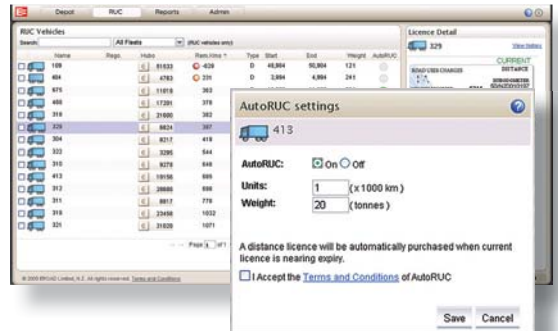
Depot RUC Reports Admin

RUC Vehicles

Search All Fleets (RUC vehicles only)

| Name | Rego | Hubo | Rem.Hbo | Type | Start | End | Weight | AutoRUC |
|---|---|---|---|---|---|---|---|---|
| 109 | | 81633 | -828 | D | 48,864 | 50,804 | 121 | |
| 404 | | 4783 | 231 | D | 3,884 | 4,984 | 241 | |
| 975 | | 11018 | 382 | | | | | |
| 408 | | 17281 | 378 | | | | | |
| 316 | | 21660 | 382 | | | | | |
| 329 | | 8824 | 387 | | | | | |
| 304 | | 8217 | 418 | | | | | |
| 322 | | 3285 | 544 | | | | | |
| 310 | | 9278 | 648 | | | | | |
| 413 | | 19156 | 686 | | | | | |
| 312 | | 28688 | 696 | | | | | |
| 311 | | 8817 | 776 | | | | | |
| 318 | | 23458 | 1032 | | | | | |
| 321 | | 31828 | 1071 | | | | | |

Page 1 of 1

© 2009 EROAD Limited, N.Z. All rights reserved. Terms and Conditions

Licence Detail

329 View history

CURRENT

ROAD USER CHARGES DISTANCE

AutoRUC settings

413

AutoRUC: On Off

Units: 1 (x 1000 km)

Weight: 20 (tonnes)

A distance licence will be automatically purchased when current licence is nearing expiry.

I Accept the Terms and Conditions of AutoRUC

Save Cancel